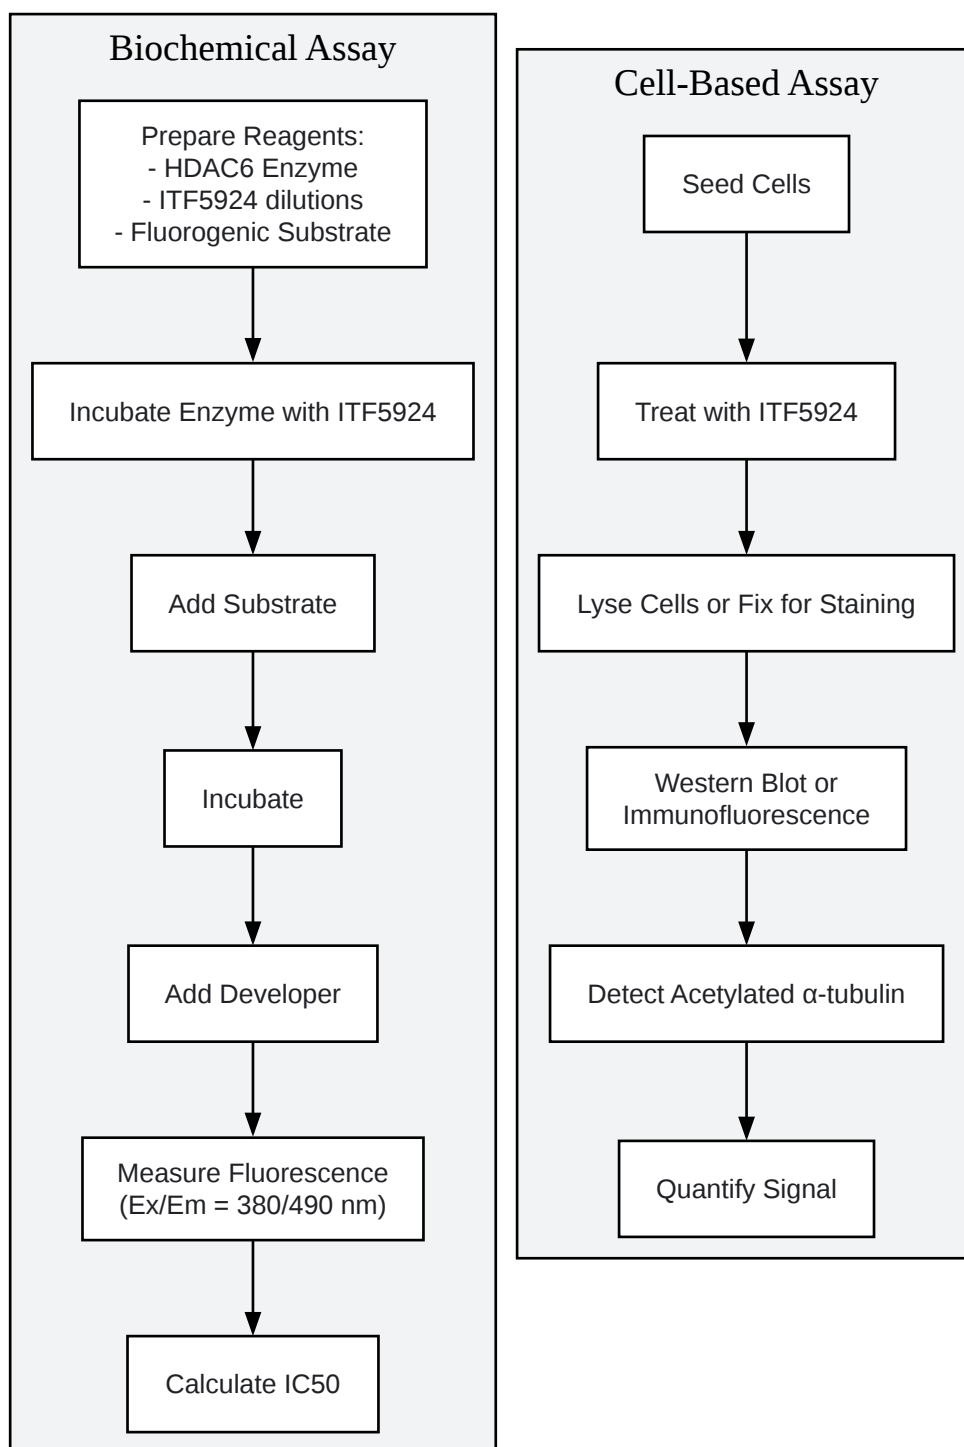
Biochemical Assay

Prepare Reagents:
- HDAC6 Enzyme
- ITF5924 dilutions
- Fluorogenic Substrate

Incubate Enzyme with ITF5924

Add Substrate

Incubate

Add Developer

Measure Fluorescence
(Ex/Em = 380/490 nm)

Calculate IC50

Cell-Based Assay

Seed Cells

Treat with ITF5924

Lyse Cells or Fix for Staining

Western Blot or
Immunofluorescence

Detect Acetylated α-tubulin

Quantify Signal